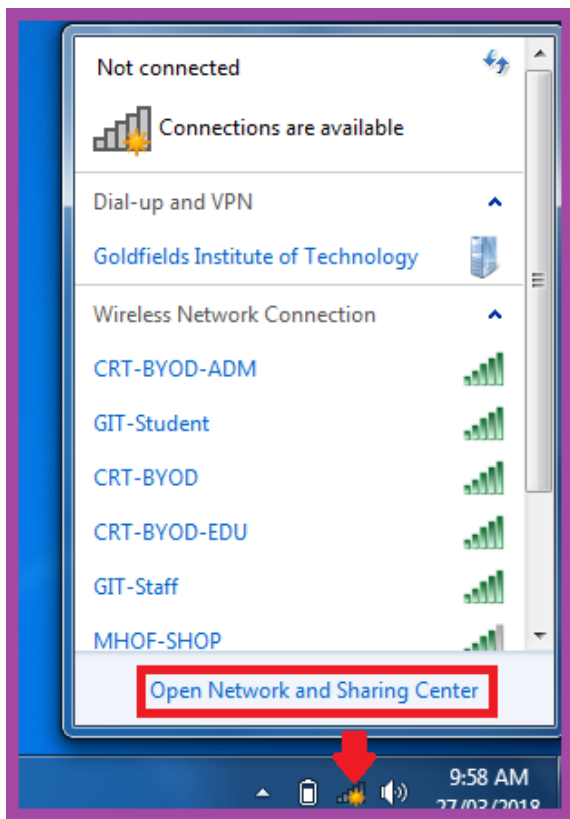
Not connected

Connections are available

Dial-up and VPN

Goldfields Institute of Technology

Wireless Network Connection

CRT-BYOD-ADM

GIT-Student

CRT-BYOD

CRT-BYOD-EDU

GIT-Staff

MHOF-SHOP

Open Network and Sharing Center

9:58 AM

27/03/2018